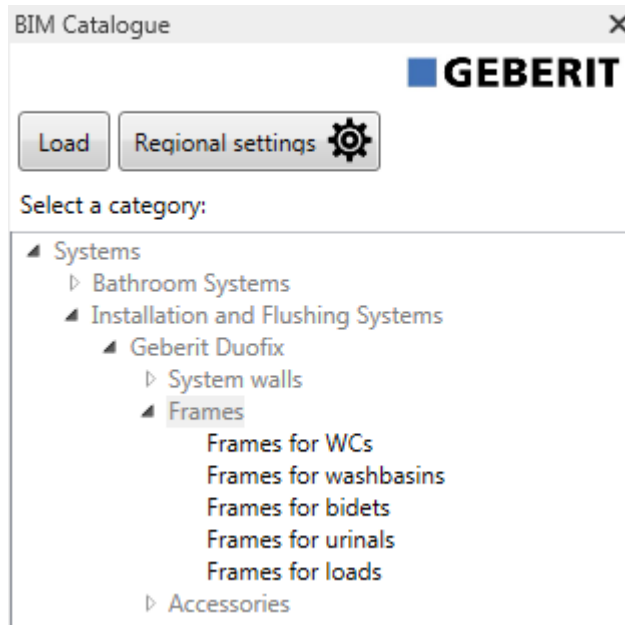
BIM Catalogue ×

GEBERIT

Load

Regional settings

Select a category:

◢ Systems
▷ Bathroom Systems
◢ Installation and Flushing Systems
◢ Geberit Duofix
▷ System walls
◢ Frames
Frames for WCs
Frames for washbasins
Frames for bidets
Frames for urinals
Frames for loads
▷ Accessories